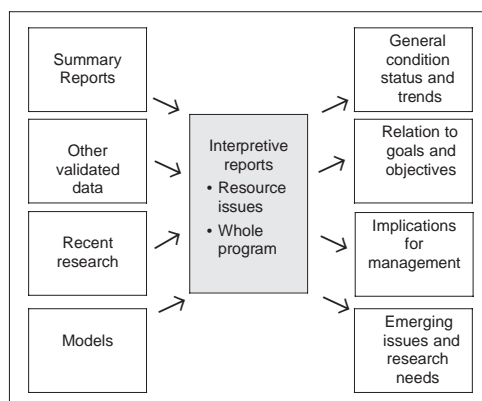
Summary Reports

Other validated data

Recent research

Models

Interpretive reports
• Resource issues
• Whole program

General condition status and trends

Relation to goals and objectives

Implications for management

Emerging issues and research needs